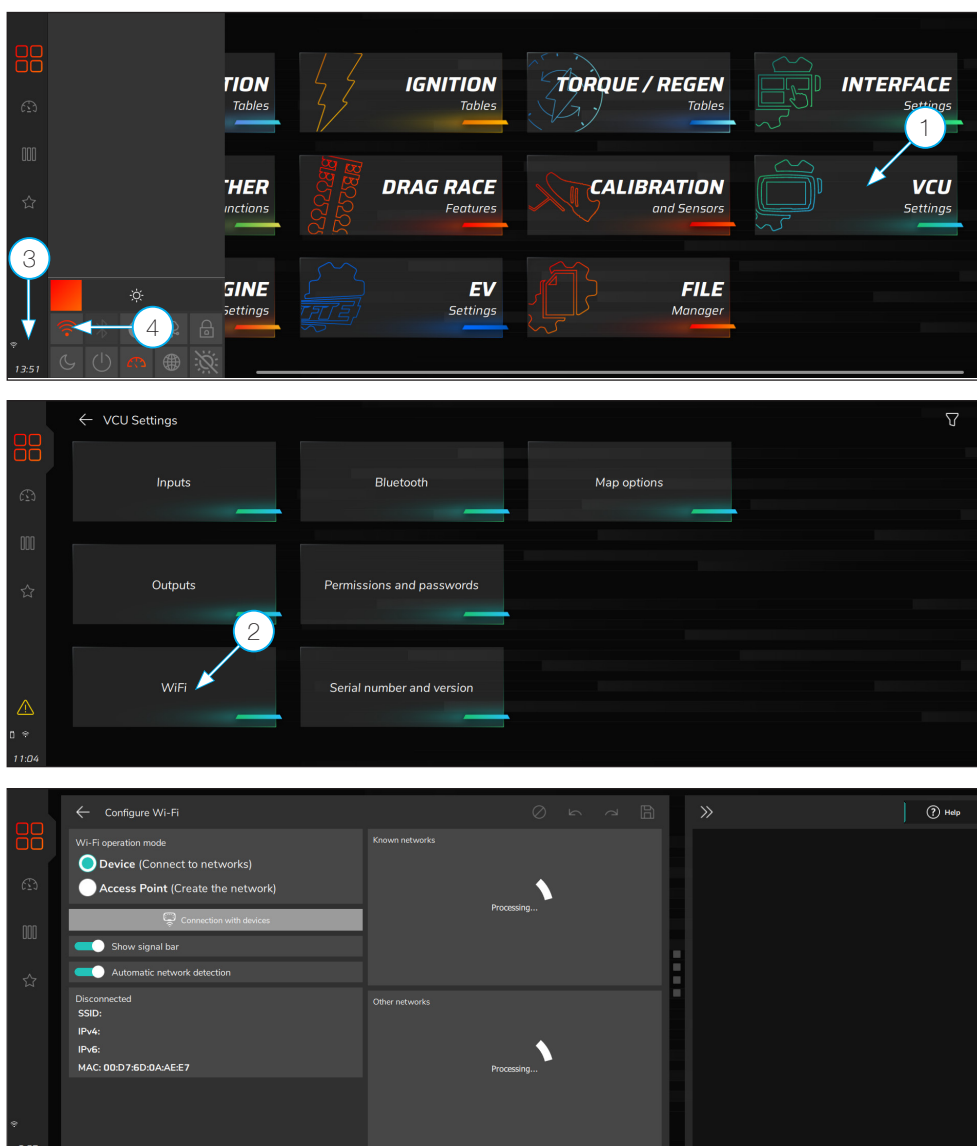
TION Tables
IGNITION Tables
TORQUE / REGEN Tables
INTERFACE Settings
THER unctions
DRAG RACE Features
CALIBRATION and Sensors
VCU Settings
GINE Settings
EV Settings
FILE Manager
1
3
4
13:51

VCU Settings
Inputs
Bluetooth
Map options
Outputs
Permissions and passwords
2
WiFi
Serial number and version
11:04

Configure Wi-Fi
Help
Wi-Fi operation mode
Device (Connect to networks)
Access Point (Create the network)
Connection with devices
Show signal bar
Automatic network detection
Disconnected
SSID:
IPv4:
IPv6:
MAC: 00:D7:6D:0A:AE:E7
Known networks
Processing...
Other networks
Processing...